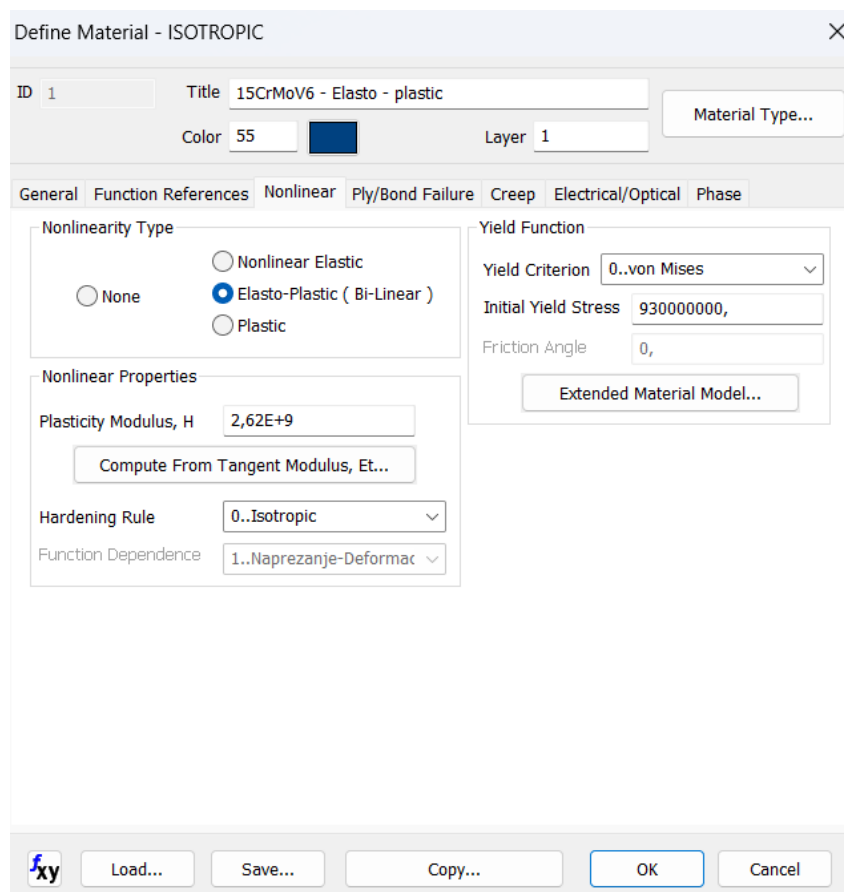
Define Material - ISOTROPIC ×

ID 1 Title 15CrMoV6 - Elasto - plastic Material Type...

Color 55 Layer 1

General | Function References | Nonlinear | Ply/Bond Failure | Creep | Electrical/Optical | Phase

Nonlinearity Type

None

Nonlinear Elastic

Elasto-Plastic ( Bi-Linear )

Plastic

Yield Function

Yield Criterion 0..von Mises

Initial Yield Stress 930000000,

Friction Angle 0,

Extended Material Model...

Nonlinear Properties

Plasticity Modulus, H 2,62E+9

Compute From Tangent Modulus, Et...

Hardening Rule 0..Isotropic

Function Dependence 1..Naprezanje-Deformac

$f_{xy}$ Load... Save... Copy... OK Cancel